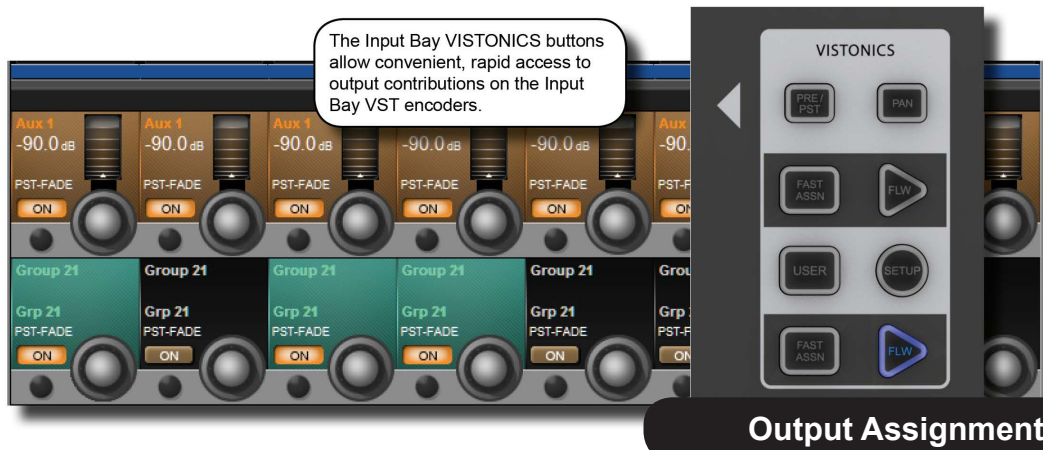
The Input Bay VISTONICS buttons allow convenient, rapid access to output contributions on the Input Bay VST encoders.

Aux 1
-90.0 dB
PST-FADE
ON

Aux 1
-90.0 dB
PST-FADE
ON

Aux 1
-90.0 dB
PST-FADE
ON

-90.0 dB
PST-FADE
ON

-90.0 dB
PST-FADE
ON

Aux 1
-90.
PST-F
ON

Group 21
Grp 21
PST-FADE
ON

Group 21
Grp 21
PST-FADE
ON

Group 21
Grp 21
PST-FADE
ON

Group 21
Grp 21
PST-FADE
ON

Group 21
Grp 21
PST-FADE
ON

Grou
Grp
PST-F
ON

VISTONICS
PRE/PST
PAN
FAST ASSN
FLW
USER
SETUP
FAST ASSN
FLW

Output Assignment